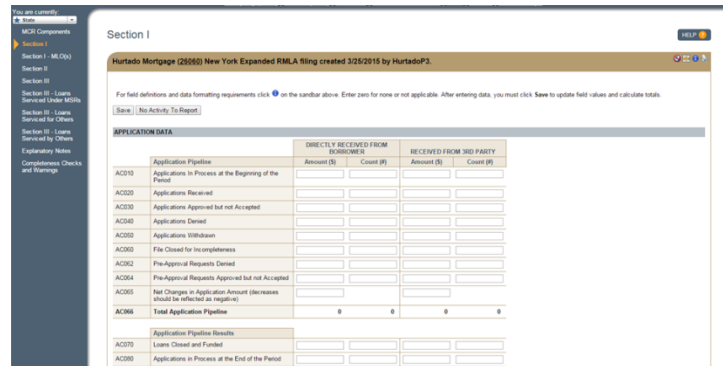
You are currently:
State

MCR Components
Section I
Section I - MLO(s)
Section II
Section III
Section III - Loans Serviced Under MSRs
Section III - Loans Serviced for Others
Section III - Loans Serviced by Others
Explanatory Notes
Completeness Checks and Warnings

Section I

HELP

Hurtado Mortgage (26060) New York Expanded RMLA filing created 3/25/2015 by HurtadoP3.

For field definitions and data formatting requirements click on the sandbar above. Enter zero for none or not applicable. After entering data, you must click Save to update field values and calculate totals.

Save | No Activity To Report

APPLICATION DATA

| | | DIRECTLY RECEIVED FROM BORROWER | | RECEIVED FROM 3RD PARTY | |
|---|---|---|---|---|---|
| | Application Pipeline | Amount ($) | Count (#) | Amount ($) | Count (#) |
| AC010 | Applications In Process at the Beginning of the Period | | | | |
| AC020 | Applications Received | | | | |
| AC030 | Applications Approved but not Accepted | | | | |
| AC040 | Applications Denied | | | | |
| AC050 | Applications Withdrawn | | | | |
| AC060 | File Closed for Incompleteness | | | | |
| AC062 | Pre-Approval Requests Denied | | | | |
| AC064 | Pre-Approval Requests Approved but not Accepted | | | | |
| AC065 | Net Changes in Application Amount (decreases should be reflected as negative) | | | | |
| AC066 | Total Application Pipeline | 0 | 0 | 0 | 0 |

| | Application Pipeline Results | | | | |
|---|---|---|---|---|---|
| AC070 | Loans Closed and Funded | | | | |
| AC080 | Applications in Process at the End of the Period | | | | |